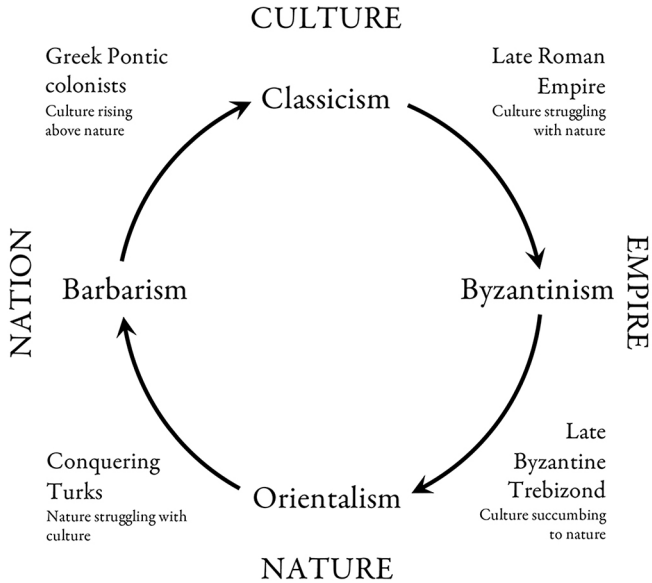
CULTURE

Greek Pontic colonists
Culture rising above nature

Classicism

Late Roman Empire
Culture struggling with nature

NATION

Barbarism

Byzantinism

EMPIRE

Conquering Turks
Nature struggling with culture

Orientalism

Late Byzantine Trebizond
Culture succumbing to nature

NATURE